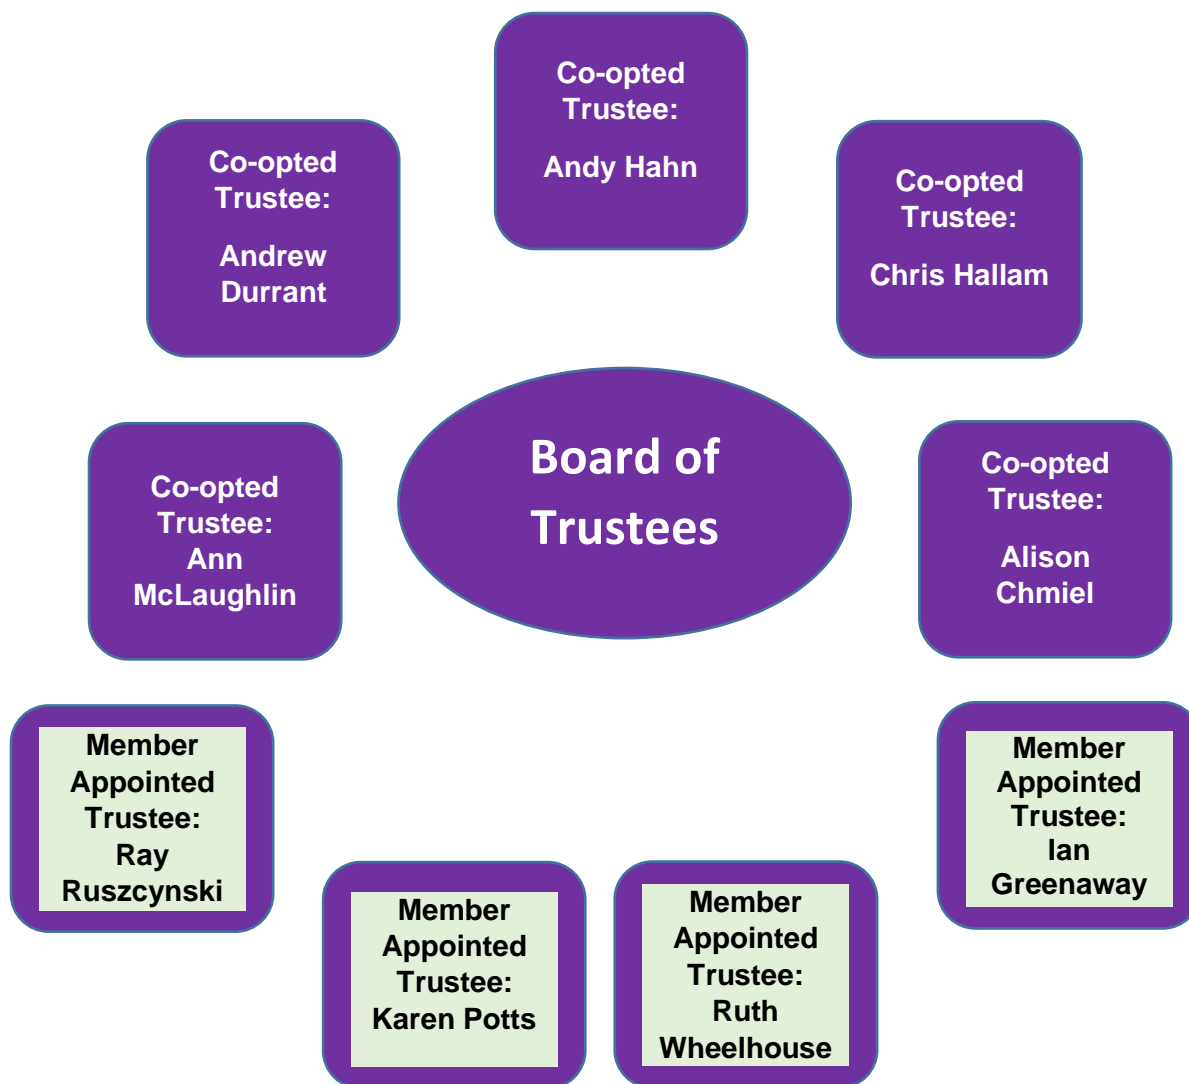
Co-opted Trustee:

Andy Hahn

Co-opted Trustee:

Andrew Durrant

Co-opted Trustee:

Chris Hallam

Board of Trustees

Co-opted Trustee:
Ann McLaughlin

Co-opted Trustee:

Alison Chmiel

Member Appointed Trustee:
Ray Ruszcynski

Member Appointed Trustee:
Ian Greenaway

Member Appointed Trustee:
Karen Potts

Member Appointed Trustee:
Ruth Wheelhouse